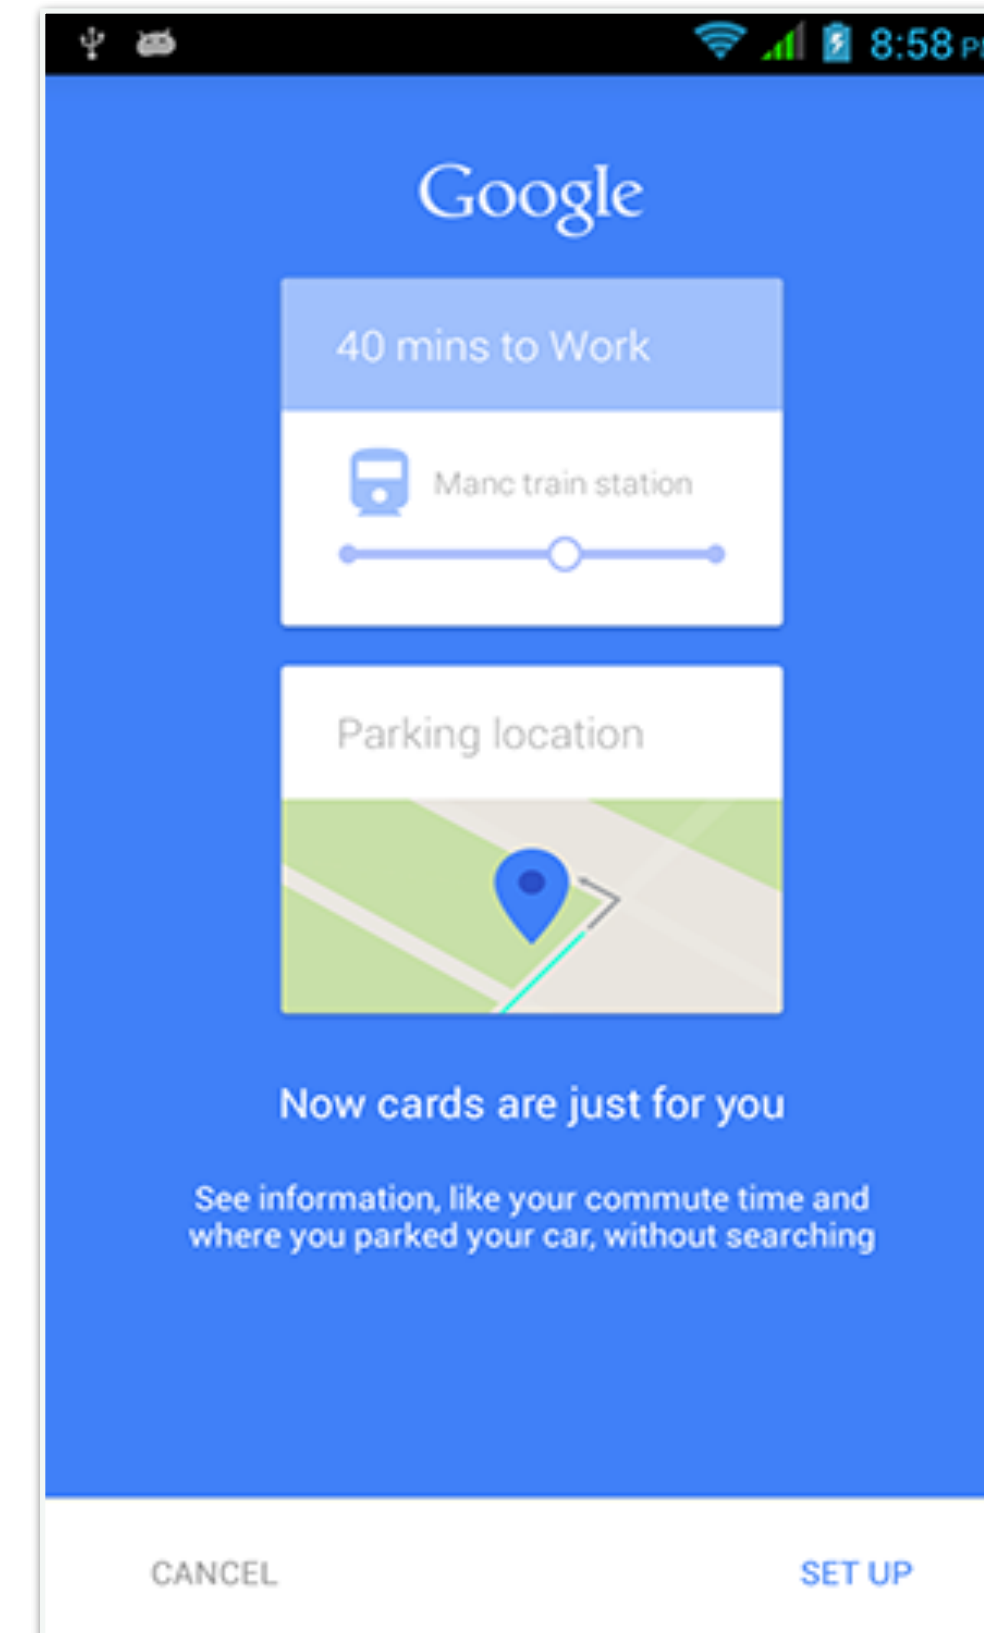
8:58 P

Google

40 mins to Work

Manc train station

Parking location

Now cards are just for you

See information, like your commute time and where you parked your car, without searching

CANCEL

SET UP